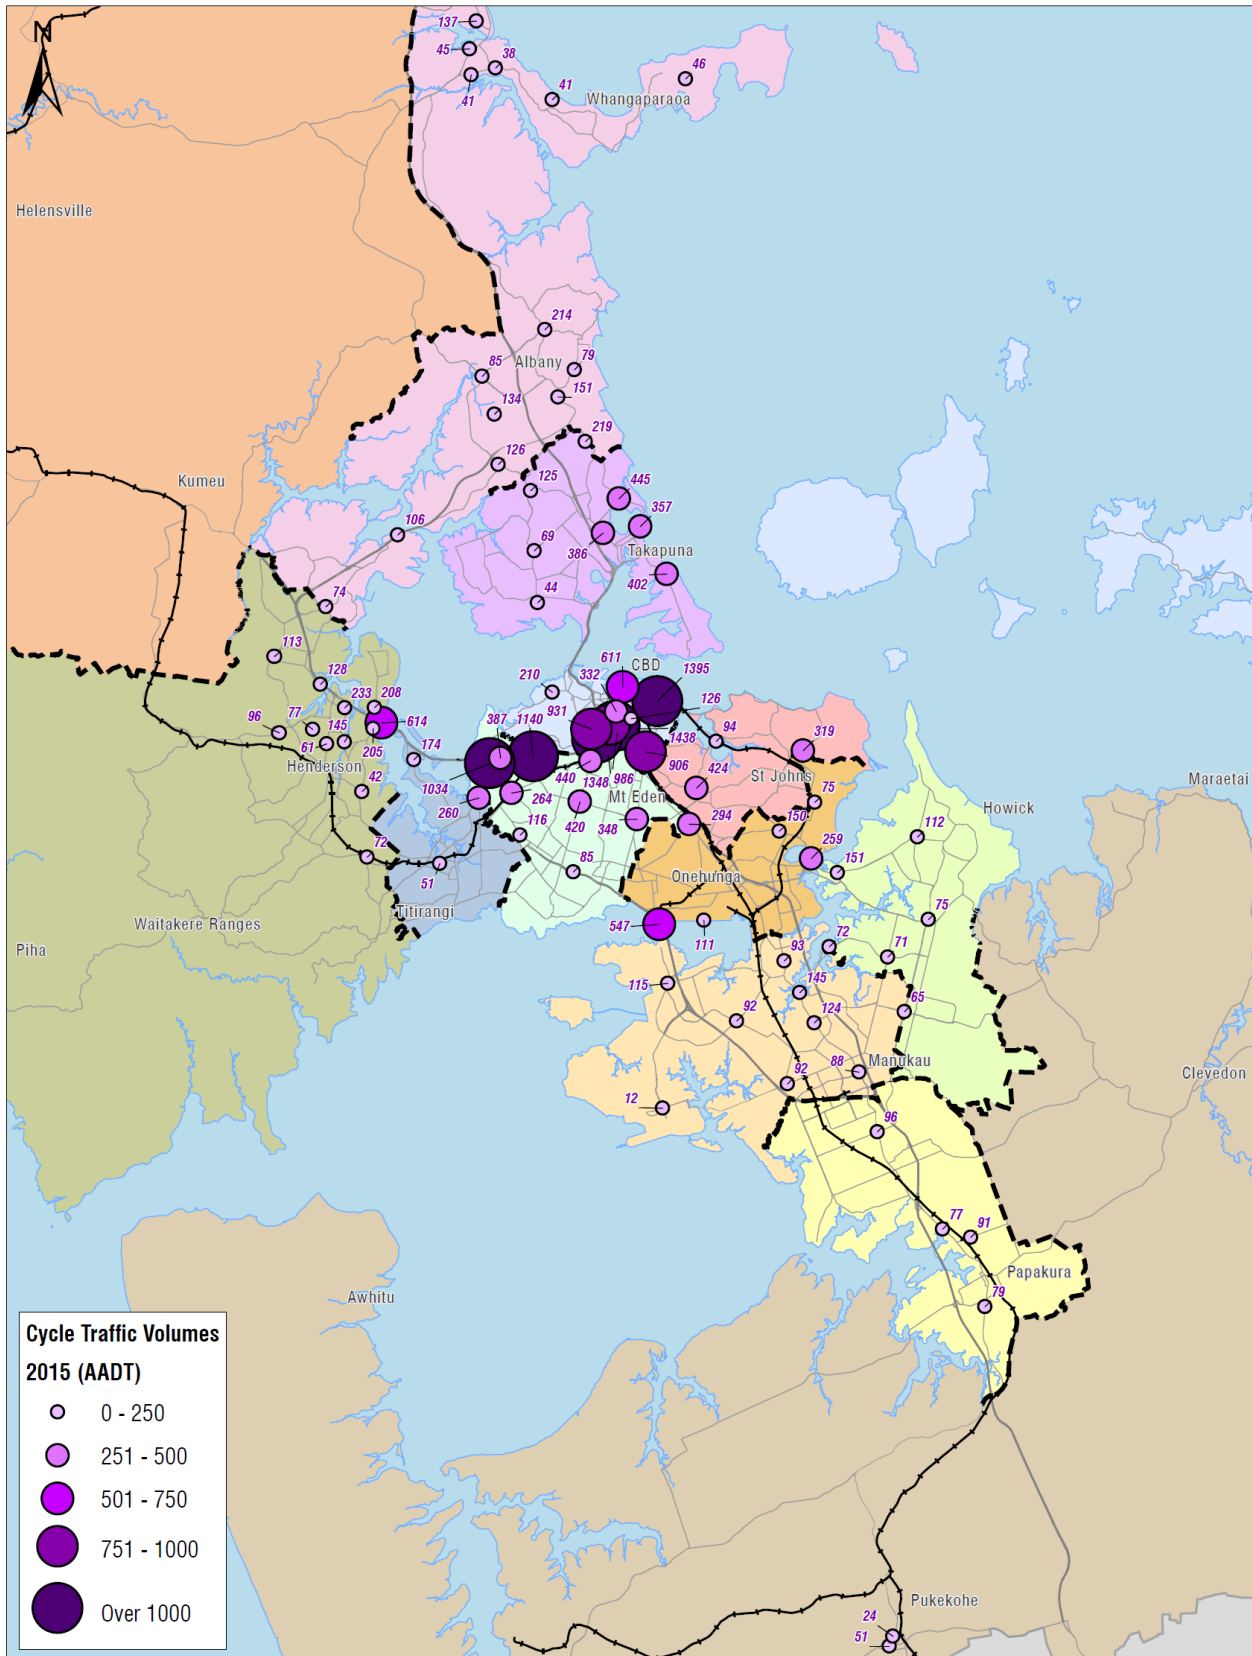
N

137
45
38
46
41
41
Whangaparaoa

Helensville

214
85
Albany
79
151
134
219
126
125
445
357
Kumeu
106
69
386
Takapuna
44
402
74
113
128
611
CBD
1395
210
332
126
233
208
931
96
77
145
614
387
1140
94
319
61
205
174
1438
Henderson
906
424
St Johns
42
440
1348
986
1034
264
Mt Eden
75
Maraetai
260
116
420
348
294
150
Howick
112
72
259
151
85
51
Onehunga
Titirangi
75
Waitakere Ranges
547
111
93
72
71
Piha
145
115
65
92
124
88
Manukau
92
Clevedon
12
96
77
91
Papakura
79
Awhitu

Cycle Traffic Volumes 2015 (AADT)
0 - 250
251 - 500
501 - 750
751 - 1000
Over 1000

Pukekohe
24
51